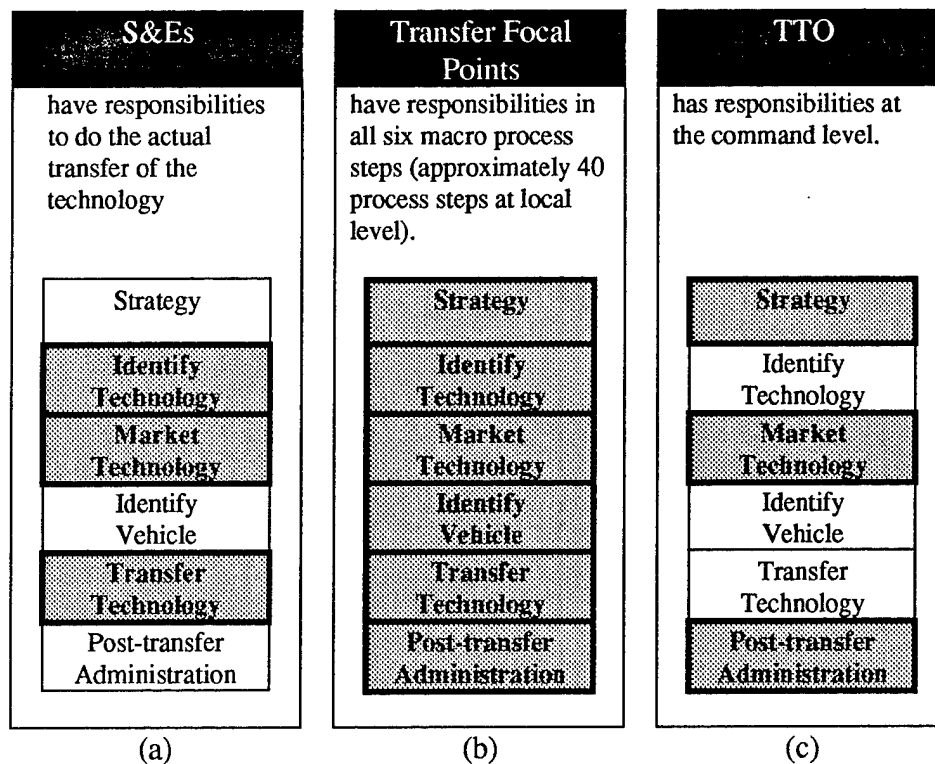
S&Es

have responsibilities to do the actual transfer of the technology

Strategy

Identify Technology

Market Technology

Identify Vehicle

Transfer Technology

Post-transfer Administration

(a)

Transfer Focal Points

have responsibilities in all six macro process steps (approximately 40 process steps at local level).

Strategy

Identify Technology

Market Technology

Identify Vehicle

Transfer Technology

Post-transfer Administration

(b)

TTO

has responsibilities at the command level.

Strategy

Identify Technology

Market Technology

Identify Vehicle

Transfer Technology

Post-transfer Administration

(c)